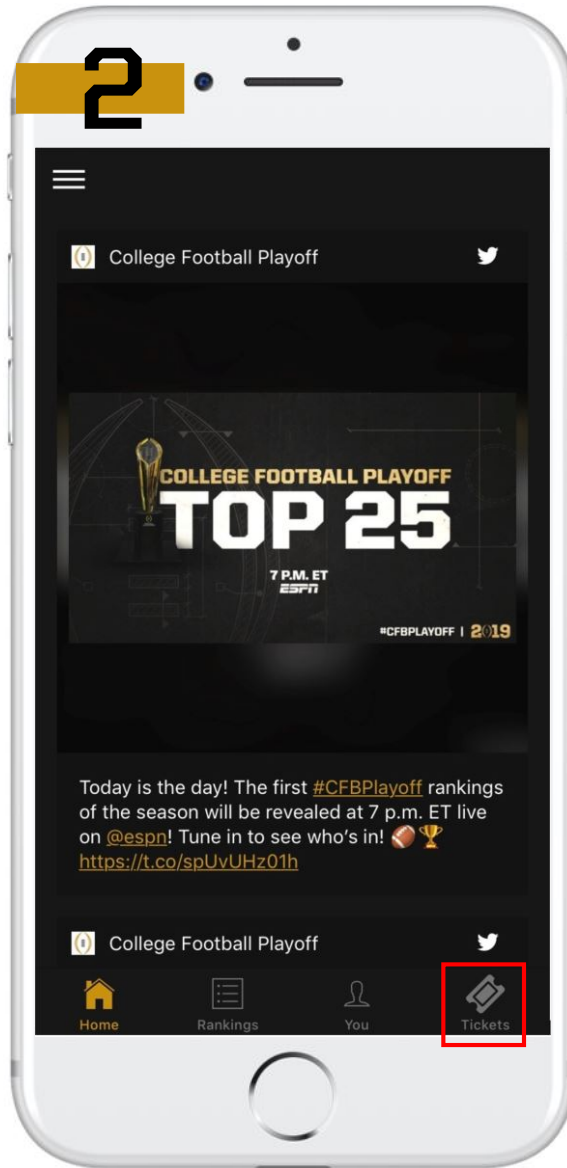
2

College Football Playoff

COLLEGE FOOTBALL PLAYOFF
TOP 25
7 P.M. ET
ESPN
#CFBPLAYOFF | 2019

Today is the day! The first #CFBPlayoff rankings of the season will be revealed at 7 p.m. ET live on @espn! Tune in to see who's in! 🏈🏆 https://t.co/spUvUHz01h

College Football Playoff

Home
Rankings
You
Tickets